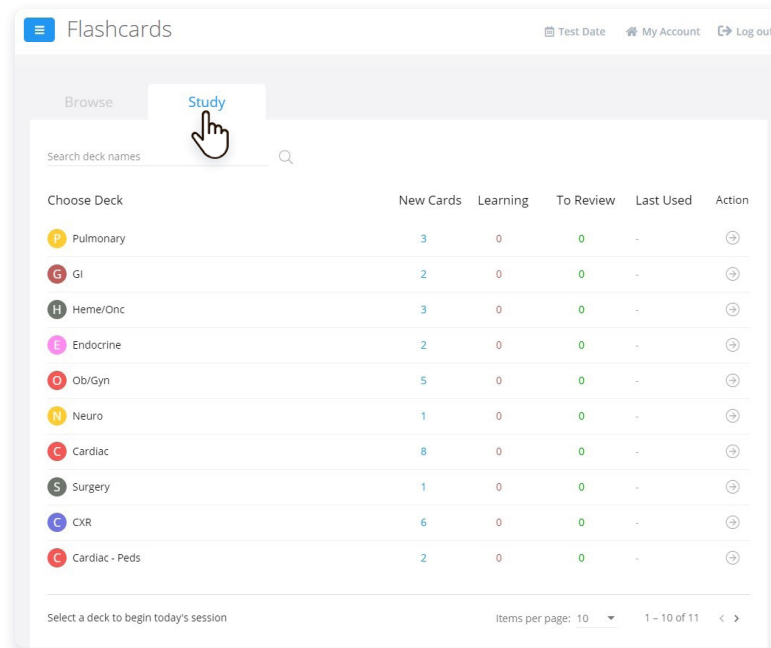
Flashcards

Test Date My Account Log out

Browse Study

Search deck names

| Choose Deck | New Cards | Learning | To Review | Last Used | Action |
|---|---|---|---|---|---|
| P Pulmonary | 3 | 0 | 0 | - | |
| G GI | 2 | 0 | 0 | - | |
| H Heme/Onc | 3 | 0 | 0 | - | |
| E Endocrine | 2 | 0 | 0 | - | |
| O Ob/Gyn | 5 | 0 | 0 | - | |
| N Neuro | 1 | 0 | 0 | - | |
| C Cardiac | 8 | 0 | 0 | - | |
| S Surgery | 1 | 0 | 0 | - | |
| C CXR | 6 | 0 | 0 | - | |
| C Cardiac - Peds | 2 | 0 | 0 | - | |

Select a deck to begin today's session

Items per page: 10

1 – 10 of 11